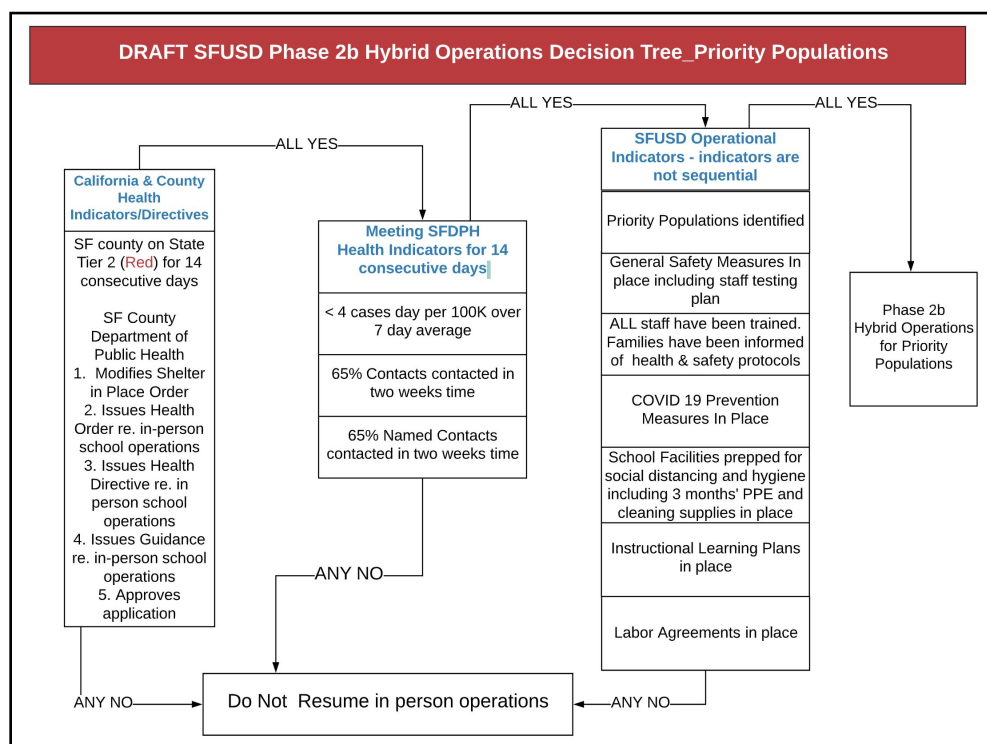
DRAFT SFUSD Phase 2b Hybrid Operations Decision Tree_Priority Populations

ALL YES

ALL YES

ALL YES

California & County Health Indicators/Directives

SF county on State Tier 2 (Red) for 14 consecutive days

SF County Department of Public Health
1. Modifies Shelter in Place Order
2. Issues Health Order re. in-person school operations
3. Issues Health Directive re. in person school operations
4. Issues Guidance re. in-person school operations
5. Approves application

Meeting SFDPH Health Indicators for 14 consecutive days

< 4 cases day per 100K over 7 day average

65% Contacts contacted in two weeks time

65% Named Contacts contacted in two weeks time

SFUSD Operational Indicators - indicators are not sequential

Priority Populations identified

General Safety Measures In place including staff testing plan

ALL staff have been trained. Families have been informed of health & safety protocols

COVID 19 Prevention Measures In Place

School Facilities prepped for social distancing and hygiene including 3 months' PPE and cleaning supplies in place

Instructional Learning Plans in place

Labor Agreements in place

Phase 2b Hybrid Operations for Priority Populations

ANY NO

ANY NO

Do Not Resume in person operations

ANY NO